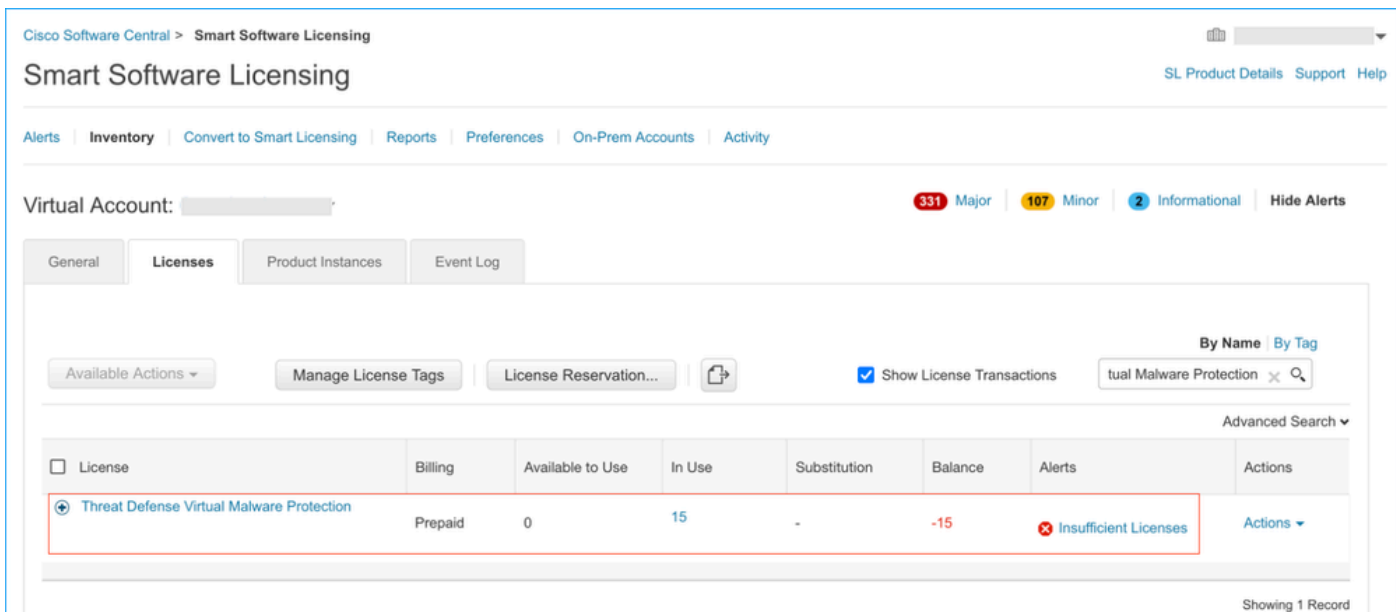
Cisco Software Central > Smart Software Licensing

Smart Software Licensing

SL Product Details Support Help

Alerts | Inventory | Convert to Smart Licensing | Reports | Preferences | On-Prem Accounts | Activity

Virtual Account:

331 Major | 107 Minor | 2 Informational | Hide Alerts

General | Licenses | Product Instances | Event Log

By Name | By Tag

Available Actions | Manage License Tags | License Reservation... | Show License Transactions | tual Malware Protection

Advanced Search

| License | Billing | Available to Use | In Use | Substitution | Balance | Alerts | Actions |
|---|---|---|---|---|---|---|---|
| Threat Defense Virtual Malware Protection | Prepaid | 0 | 15 | - | -15 | Insufficient Licenses | Actions |

Showing 1 Record